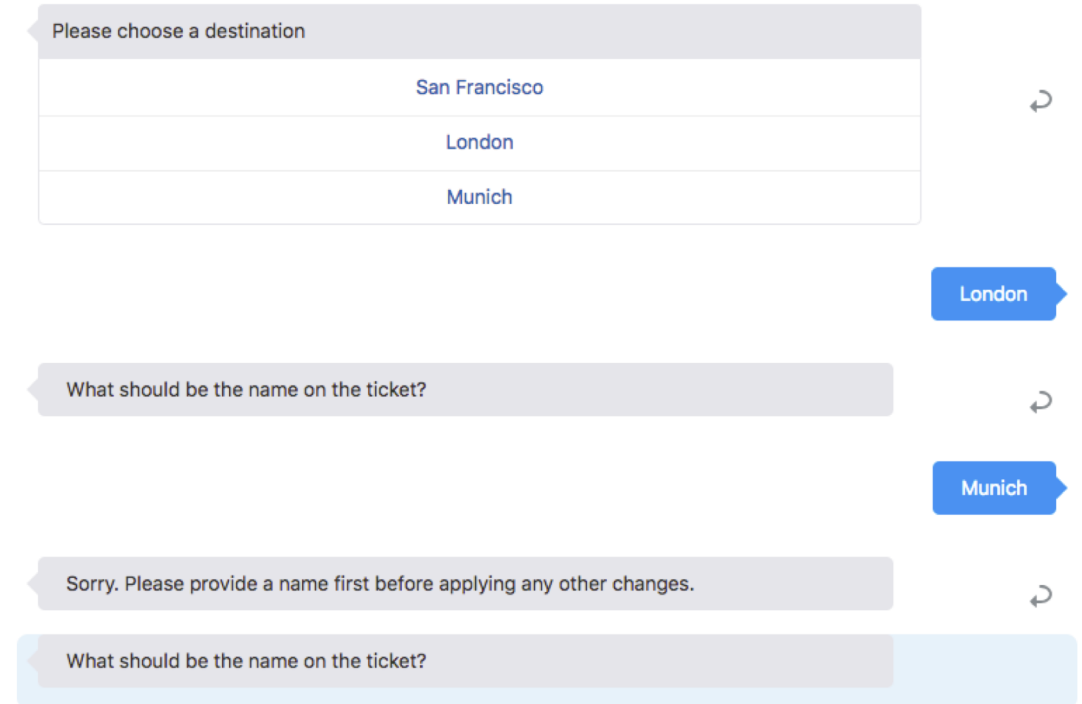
Please choose a destination

San Francisco

London

Munich

London

What should be the name on the ticket?

Munich

Sorry. Please provide a name first before applying any other changes.

What should be the name on the ticket?